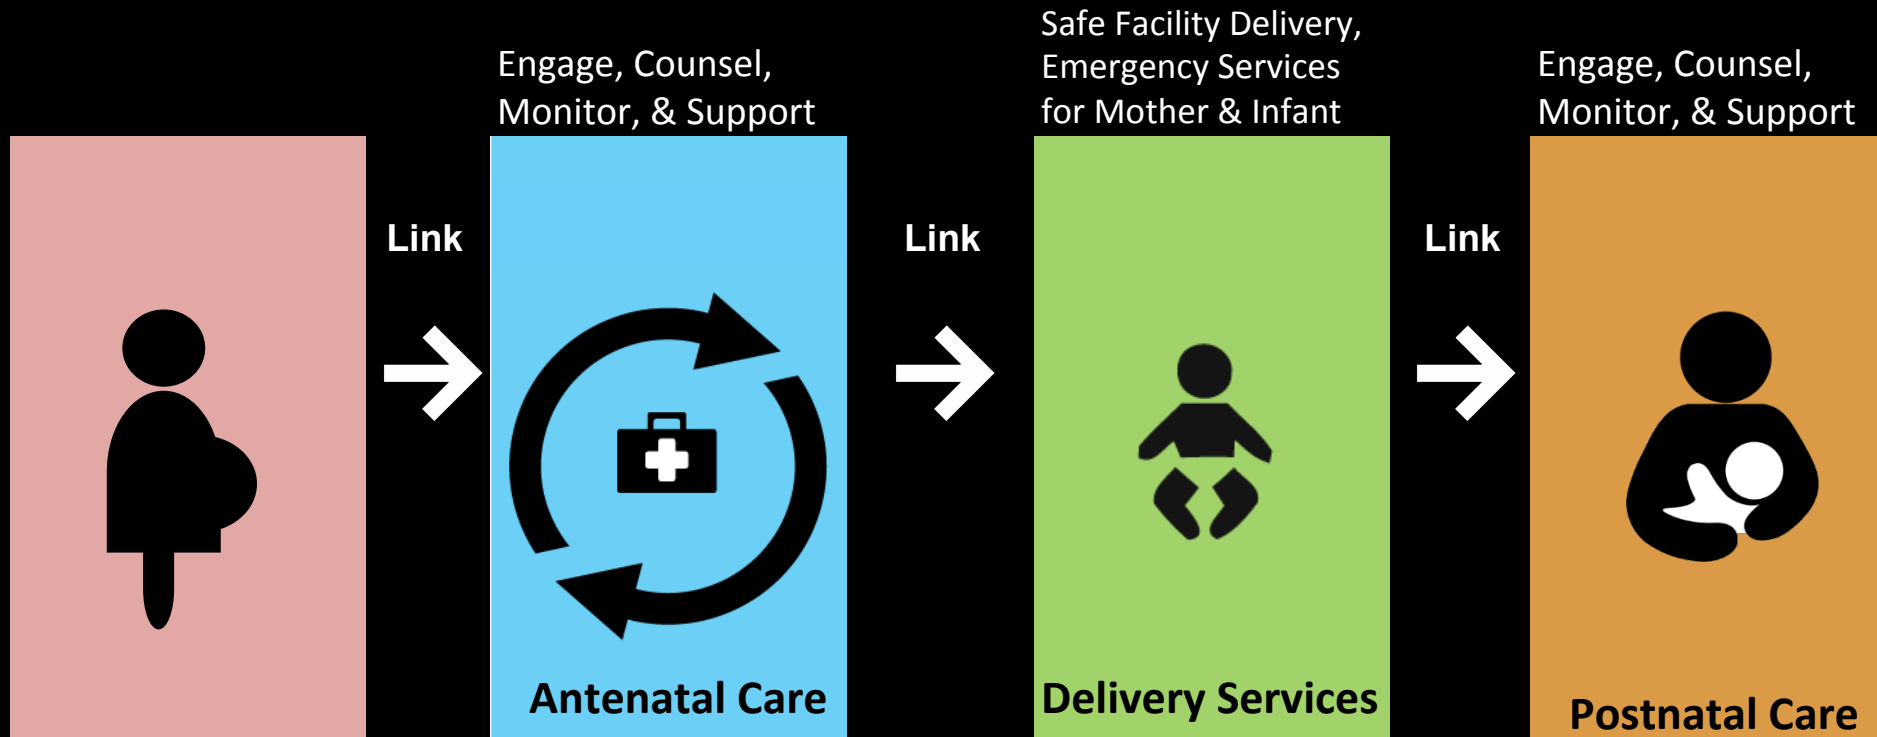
Link

Engage, Counsel, Monitor, & Support

Antenatal Care

Link

Safe Facility Delivery, Emergency Services for Mother & Infant

Delivery Services

Link

Engage, Counsel, Monitor, & Support

Postnatal Care